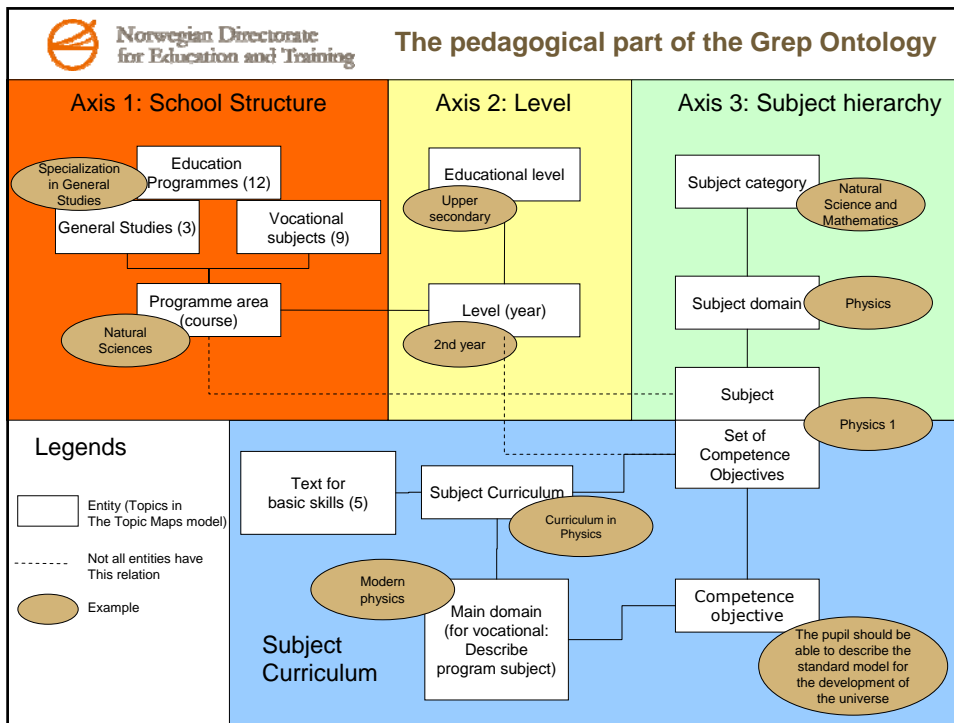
Norwegian Directorate for Education and Training

The pedagogical part of the Grep Ontology

Axis 1: School Structure

Education Programmes (12)

Specialization in General Studies

General Studies (3)

Vocational subjects (9)

Programme area (course)

Natural Sciences

Axis 2: Level

Educational level

Upper secondary

Level (year)

2nd year

Axis 3: Subject hierarchy

Subject category

Natural Science and Mathematics

Subject domain

Physics

Subject

Physics 1

Legends

Entity (Topics in The Topic Maps model)

Not all entities have This relation

Example

Text for basic skills (5)

Subject Curriculum

Curriculum in Physics

Set of Competence Objectives

Modern physics

Main domain (for vocational: Describe program subject)

Competence objective

The pupil should be able to describe the standard model for the development of the universe

Subject Curriculum